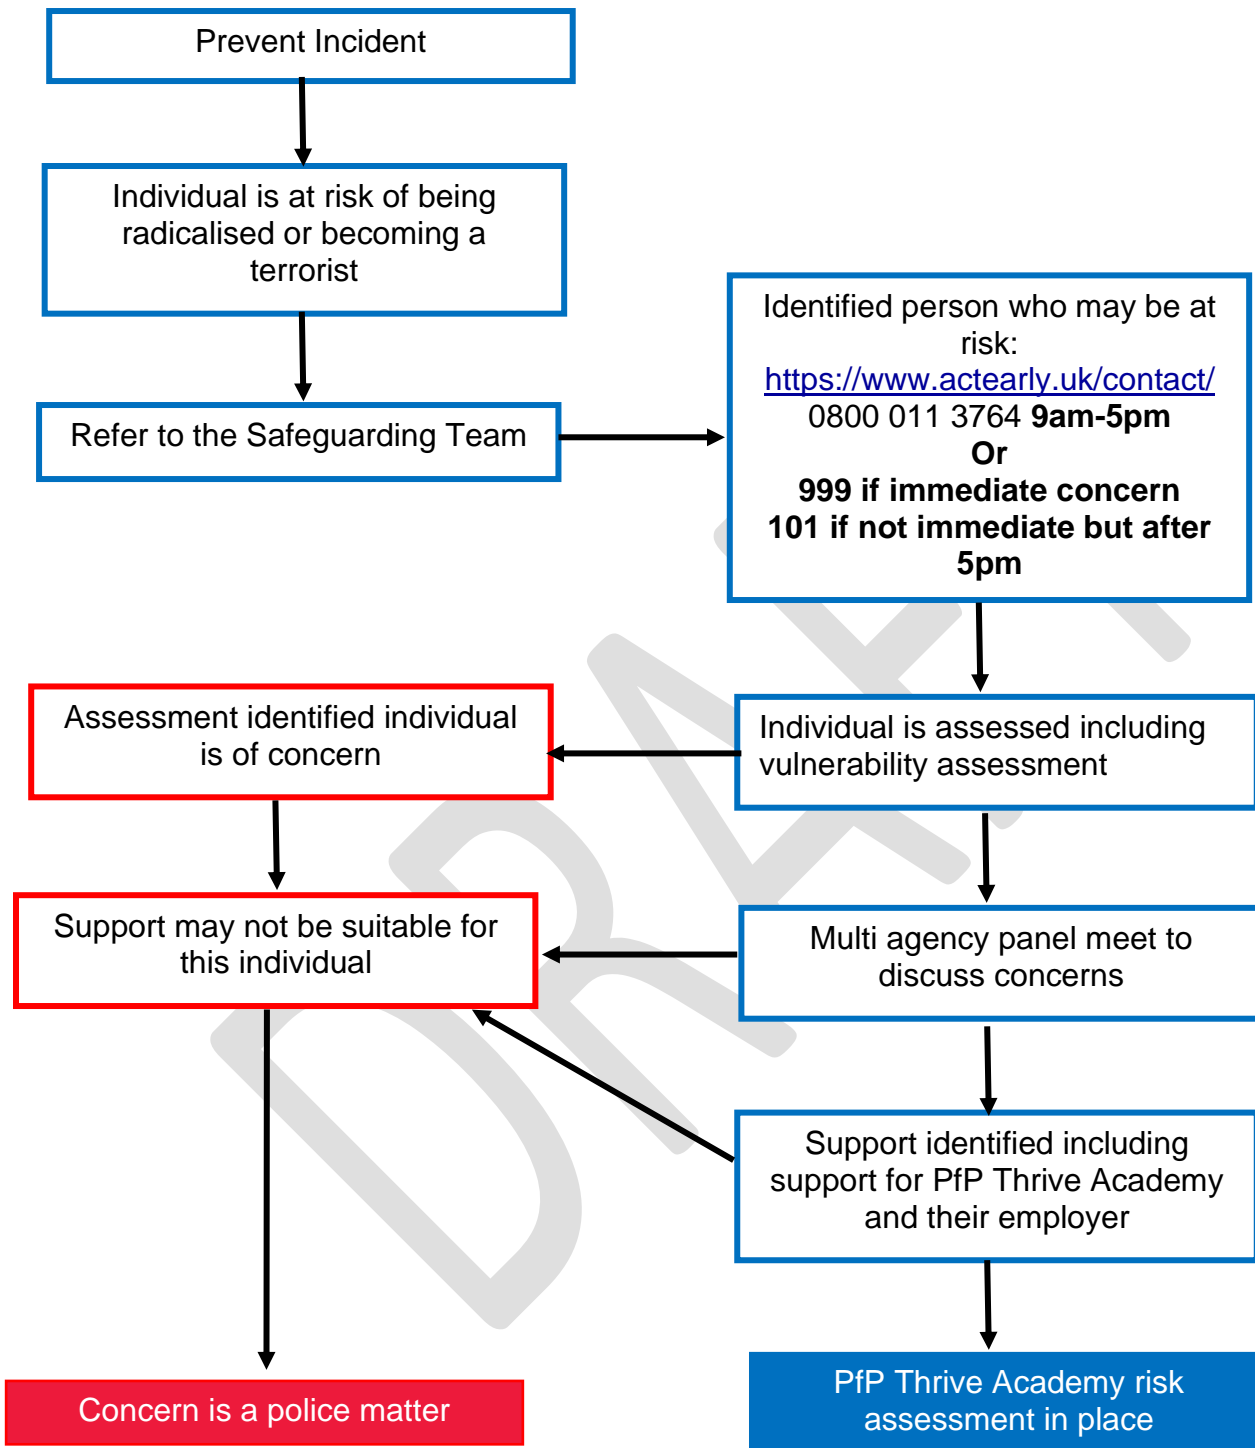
Prevent Incident

Individual is at risk of being radicalised or becoming a terrorist

Refer to the Safeguarding Team

Identified person who may be at risk:
https://www.actearly.uk/contact/
0800 011 3764 **9am-5pm**
**Or**
**999 if immediate concern**
**101 if not immediate but after 5pm**

Individual is assessed including vulnerability assessment

Assessment identified individual is of concern

Multi agency panel meet to discuss concerns

Support may not be suitable for this individual

Support identified including support for PfP Thrive Academy and their employer

Concern is a police matter

PfP Thrive Academy risk assessment in place

DRAFT